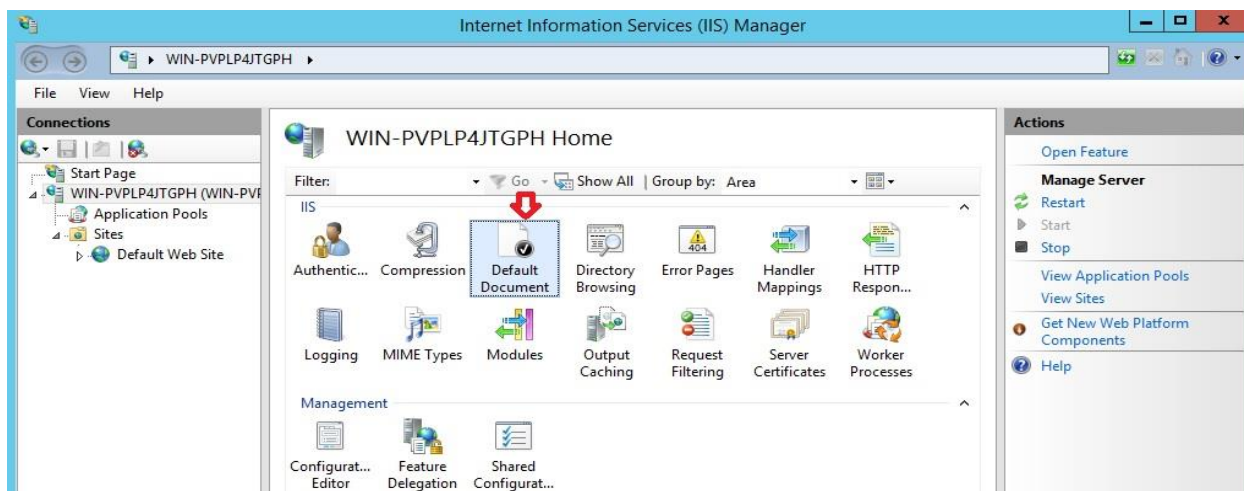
Internet Information Services (IIS) Manager

WIN-PVPLP4JTGPH ▸

File View Help

Connections

Start Page
WIN-PVPLP4JTGPH (WIN-PVF
Application Pools
Sites
Default Web Site

WIN-PVPLP4JTGPH Home

Filter: Go Show All | Group by: Area

IIS

Authentic... Compression Default Document Directory Browsing Error Pages Handler Mappings HTTP Respon...

404

Logging MIME Types Modules Output Caching Request Filtering Server Certificates Worker Processes

Management

Configurat... Editor Feature Delegation Shared Configurat...

Actions

Open Feature

Manage Server

Restart

Start

Stop

View Application Pools

View Sites

Get New Web Platform Components

Help